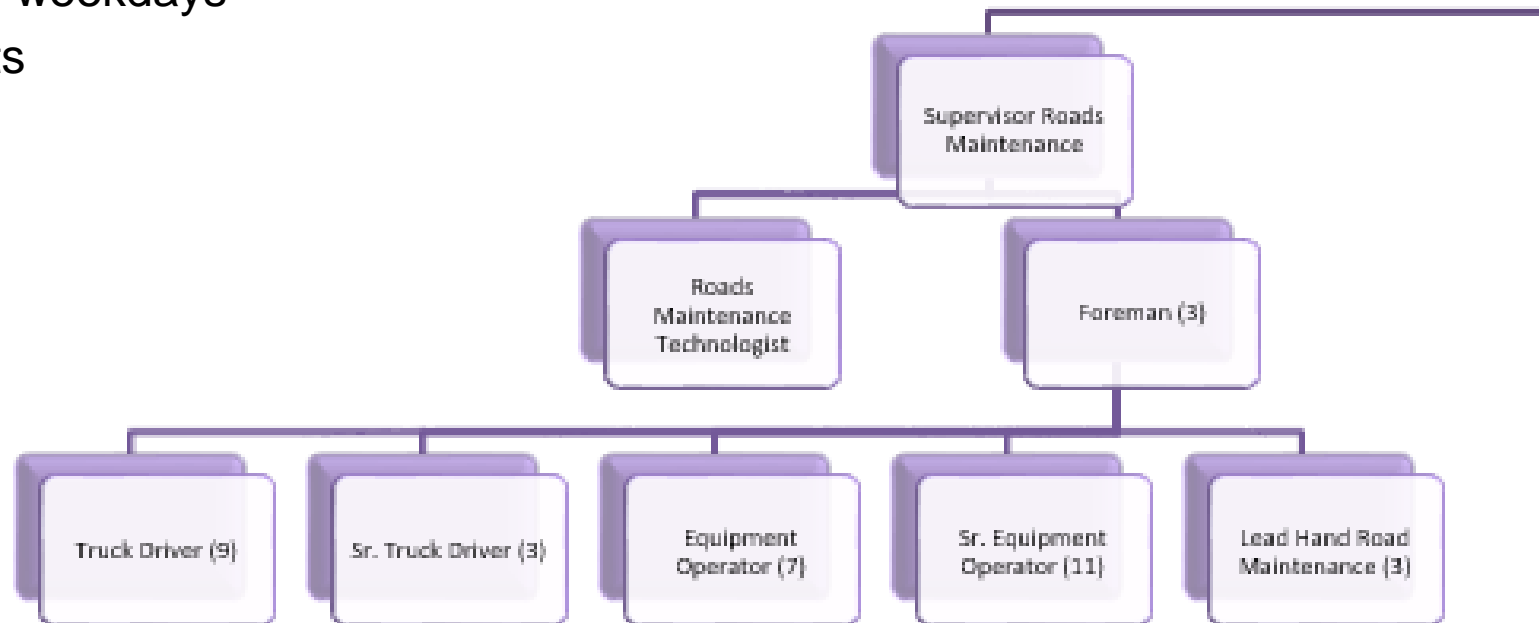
weekdays
s

Supervisor Roads Maintenance

Roads Maintenance Technologist

Foreman (3)

Truck Driver (9)

Sr. Truck Driver (3)

Equipment Operator (7)

Sr. Equipment Operator (11)

Lead Hand Road Maintenance (3)